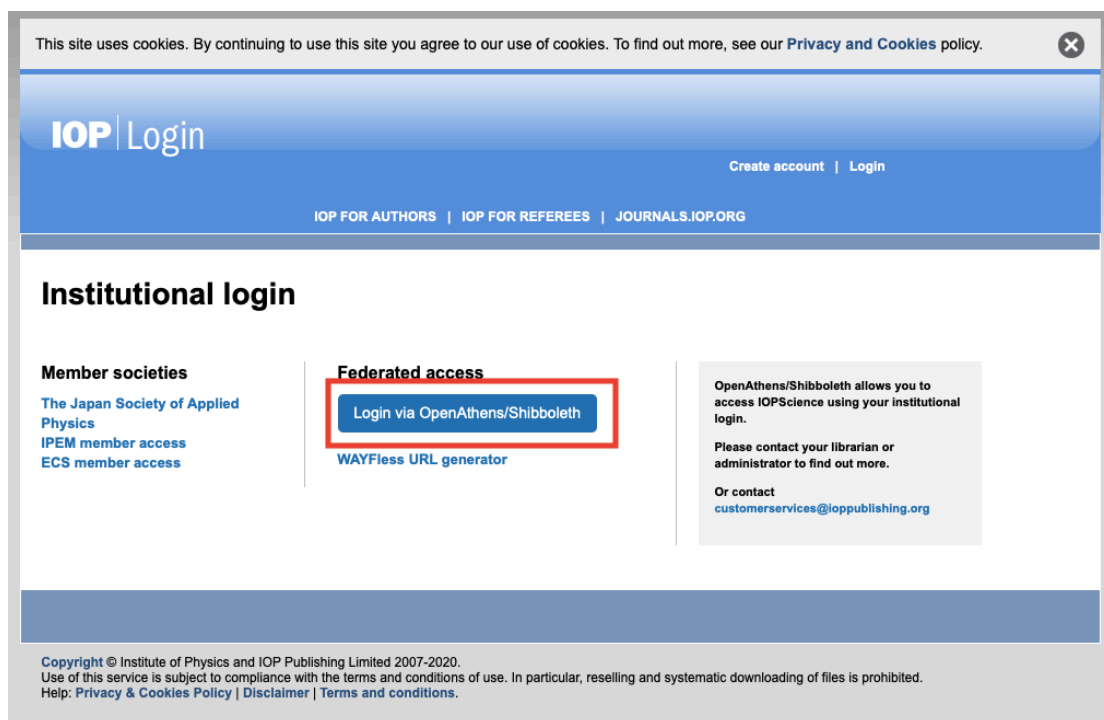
This site uses cookies. By continuing to use this site you agree to our use of cookies. To find out more, see our Privacy and Cookies policy.

IOP | Login

Create account | Login

IOP FOR AUTHORS | IOP FOR REFEREES | JOURNALS.IOP.ORG

Institutional login

Member societies

The Japan Society of Applied Physics
IPEM member access
ECS member access

Federated access

Login via OpenAthens/Shibboleth

WAYFless URL generator

OpenAthens/Shibboleth allows you to access IOPScience using your institutional login.

Please contact your librarian or administrator to find out more.

Or contact
customerservices@ioppublishing.org

Copyright © Institute of Physics and IOP Publishing Limited 2007-2020.
Use of this service is subject to compliance with the terms and conditions of use. In particular, reselling and systematic downloading of files is prohibited.
Help: Privacy & Cookies Policy | Disclaimer | Terms and conditions.